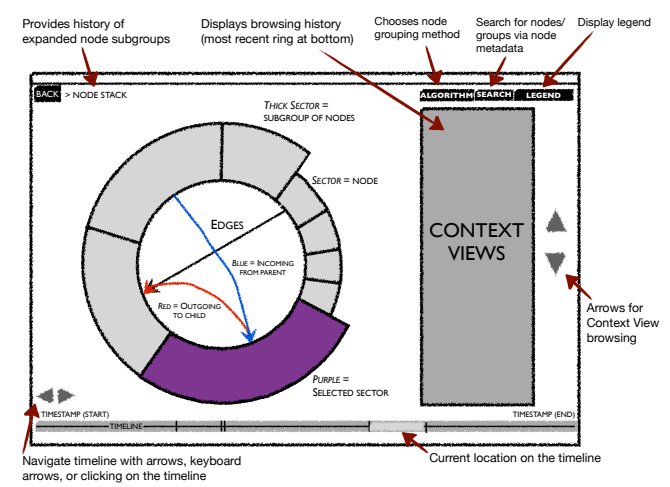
Provides history of expanded node subgroups

Displays browsing history (most recent ring at bottom)

Chooses node grouping method

Search for nodes/ groups via node metadata

Display legend

BACK > NODE STACK

ALGORITHM

SEARCH

LEGEND

THICK SECTOR = SUBGROUP OF NODES

SECTOR = NODE

EDGES

BLUE = INCOMING FROM PARENT

RED = OUTGOING TO CHILD

PURPLE = SELECTED SECTOR

CONTEXT VIEWS

Arrows for Context View browsing

TIMESTAMP (START)

TIMESTAMP (END)

TIMELINE

Navigate timeline with arrows, keyboard arrows, or clicking on the timeline

Current location on the timeline